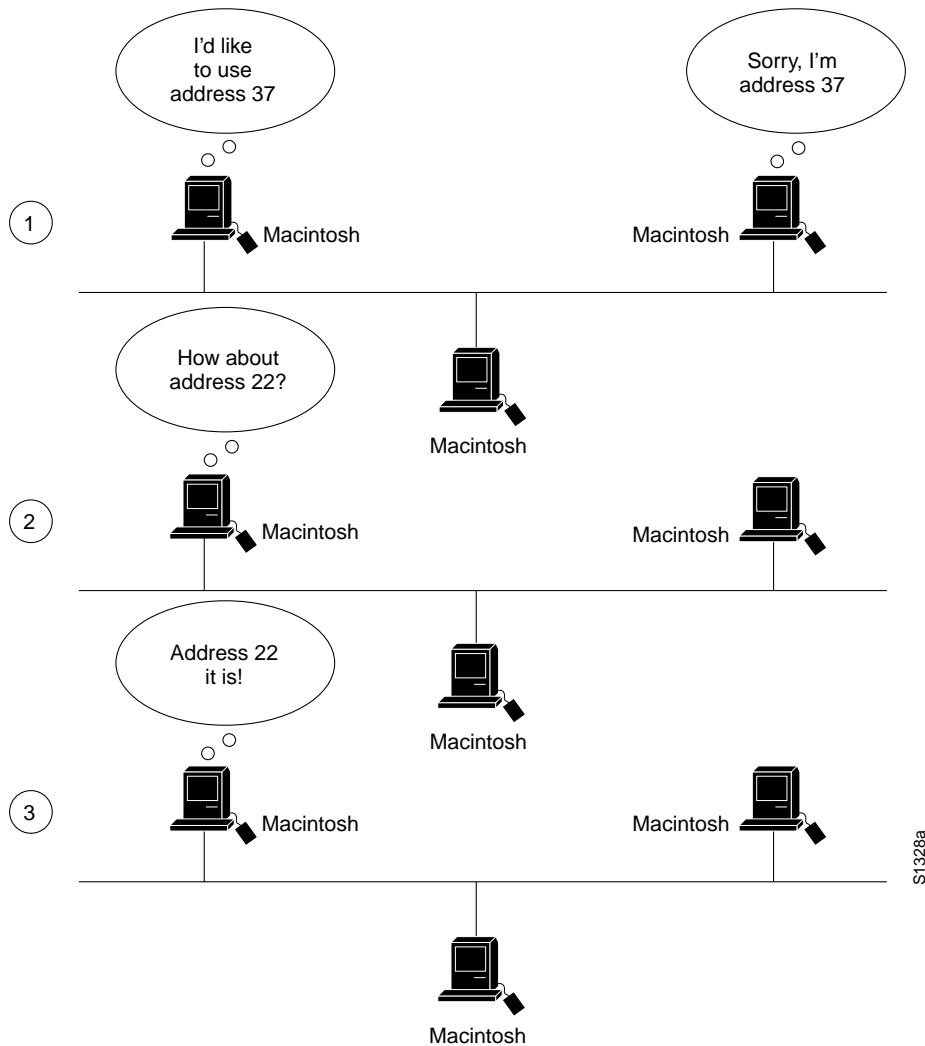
I'd like to use address 37

Sorry, I'm address 37

1

Macintosh

Macintosh

How about address 22?

Macintosh

2

Macintosh

Macintosh

Address 22 it is!

Macintosh

3

Macintosh

Macintosh

Macintosh

S1328a